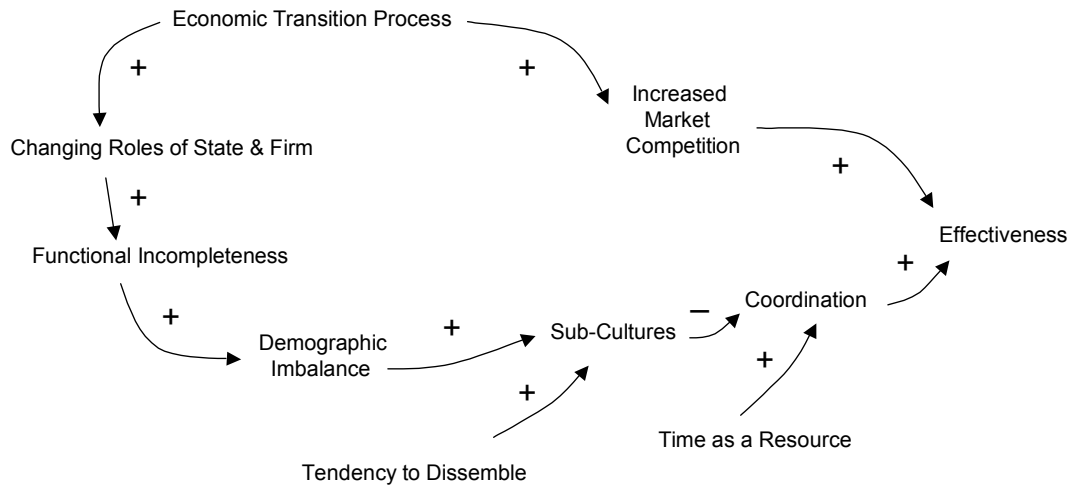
Economic Transition Process

+

+

Increased Market Competition

Changing Roles of State & Firm

+

+

Effectiveness

Functional Incompleteness

+

+

Coordination

Demographic Imbalance

+

Sub-Cultures

–

+

+

Time as a Resource

Tendency to Dissemble